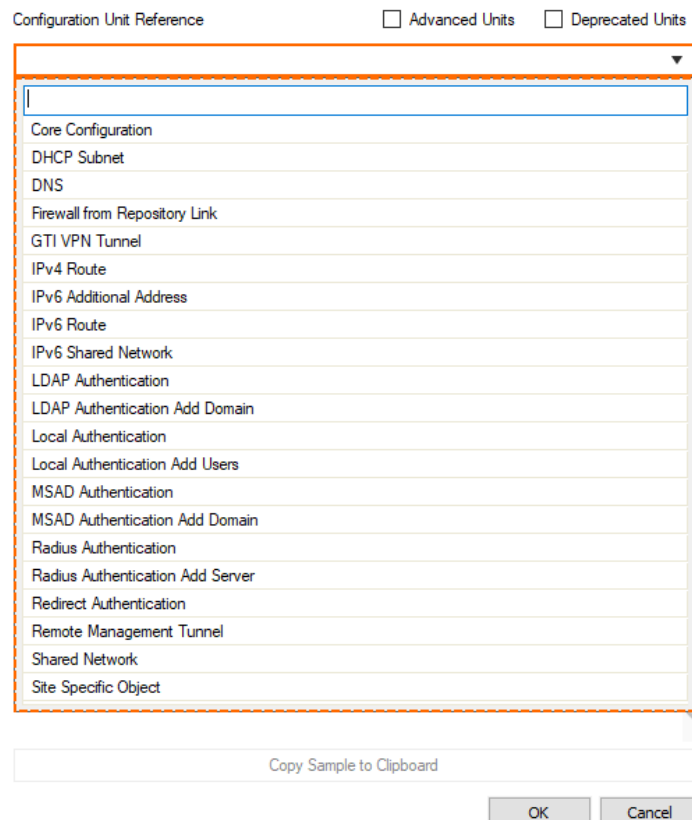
Configuration Unit Reference

Advanced Units

Deprecated Units

Core Configuration

DHCP Subnet

DNS

Firewall from Repository Link

GTI VPN Tunnel

IPv4 Route

IPv6 Additional Address

IPv6 Route

IPv6 Shared Network

LDAP Authentication

LDAP Authentication Add Domain

Local Authentication

Local Authentication Add Users

MSAD Authentication

MSAD Authentication Add Domain

Radius Authentication

Radius Authentication Add Server

Redirect Authentication

Remote Management Tunnel

Shared Network

Site Specific Object

Copy Sample to Clipboard

OK

Cancel